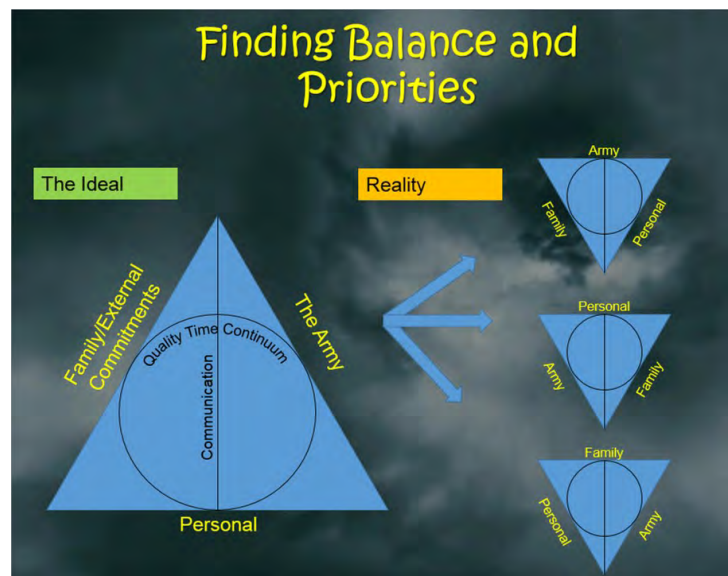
Finding Balance and Priorities

The Ideal

Reality

Family/External Commitments

The Army

Quality Time Continuum

Communication

Personal

Army

Family

Personal

Personal

Army

Family

Family

Personal

Army